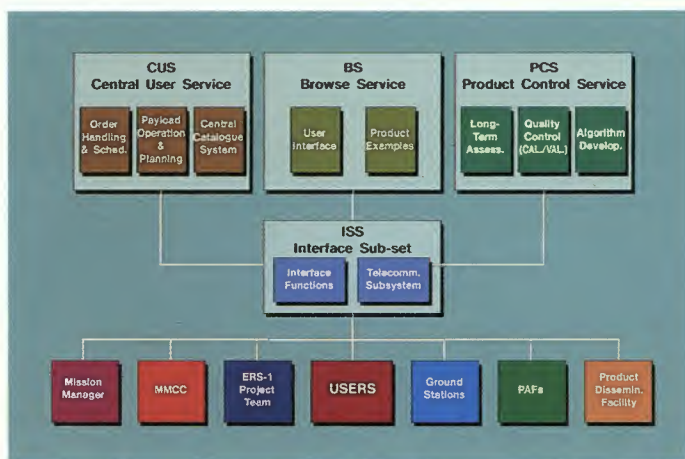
CUS
Central User Service

Order Handling & Sched.

Payload Operation & Planning

Central Catalogue System

BS
Browse Service

User Interface

Product Examples

PCS
Product Control Service

Long-Term Assess.

Quality Control (CAL./VAL.)

Algorithm Develop.

ISS
Interface Sub-set

Interface Functions

Telecomm. Subsystem

Mission Manager

MMCC

ERS-1 Project Team

USERS

Ground Stations

PAFs

Product Dissemin. Facility